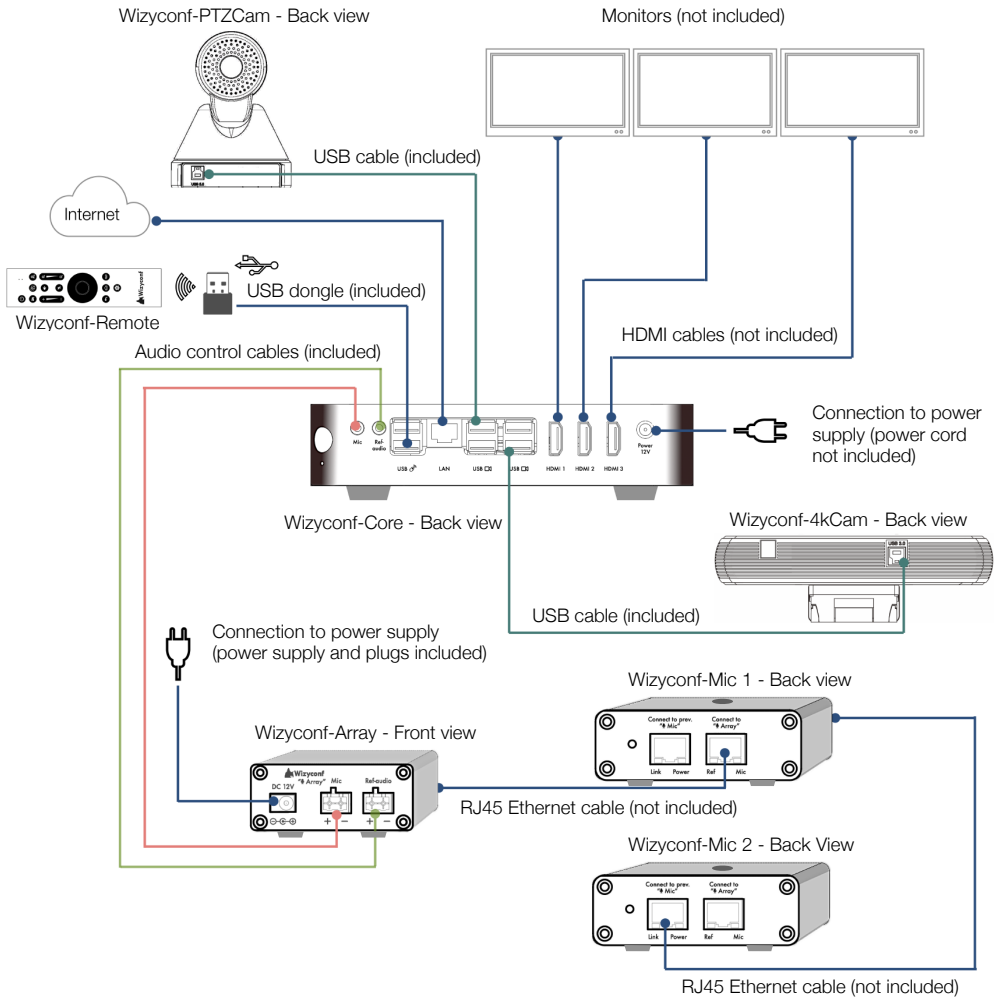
Wizyconf-PTZCam - Back view

Monitors (not included)

USB 3.0

USB cable (included)

Internet

USB dongle (included)

Wizyconf

Wizyconf-Remote

HDMI cables (not included)

Audio control cables (included)

Mic

Ref-audio

USB

LAN

USB

USB

HDMI 1

HDMI 2

HDMI 3

Power 12V

Connection to power supply (power cord not included)

Wizyconf-Core - Back view

Wizyconf-4kCam - Back view

USB 3.0

USB cable (included)

Connection to power supply (power supply and plugs included)

Wizyconf-Mic 1 - Back view

Wizyconf-Array - Front view

Wizyconf

"Array" Mic

Ref-audio

DC 12V

+ −

+ −

Connect to prev. "Mic"

Connect to "Array"

Link

Power

Ref

Mic

RJ45 Ethernet cable (not included)

Wizyconf-Mic 2 - Back View

Connect to prev. "Mic"

Connect to "Array"

Link

Power

Ref

Mic

RJ45 Ethernet cable (not included)